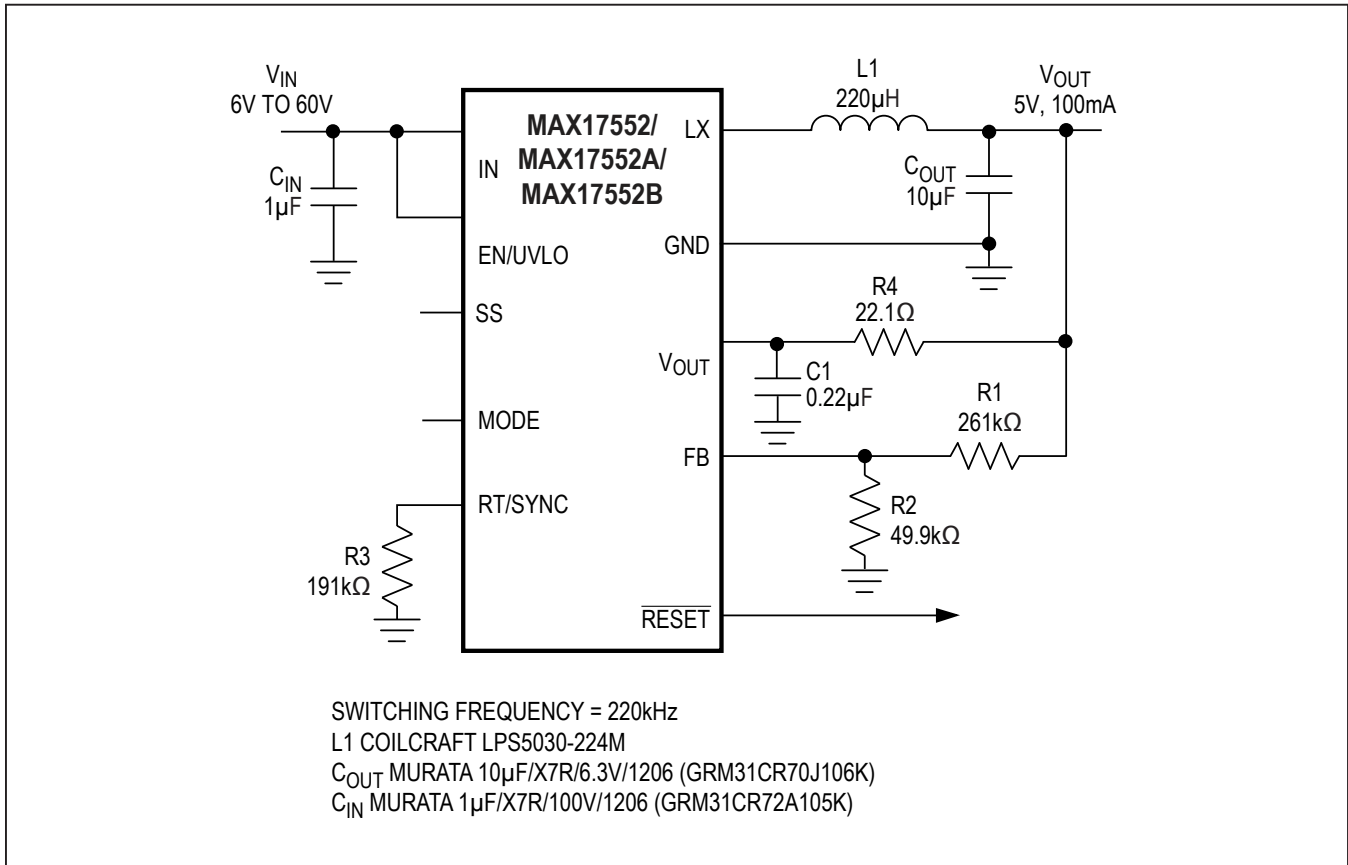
$V_{IN}$
6V TO 60V

$C_{IN}$
1µF

MAX17552/
MAX17552A/
MAX17552B

IN

EN/UVLO

SS

MODE

RT/SYNC

R3
191kΩ

LX

GND

$V_{OUT}$

FB

$\overline{RESET}$

L1
220µH

$V_{OUT}$
5V, 100mA

$C_{OUT}$
10µF

R4
22.1Ω

C1
0.22µF

R1
261kΩ

R2
49.9kΩ

SWITCHING FREQUENCY = 220kHz
L1 COILCRAFT LPS5030-224M
$C_{OUT}$ MURATA 10µF/X7R/6.3V/1206 (GRM31CR70J106K)
$C_{IN}$ MURATA 1µF/X7R/100V/1206 (GRM31CR72A105K)